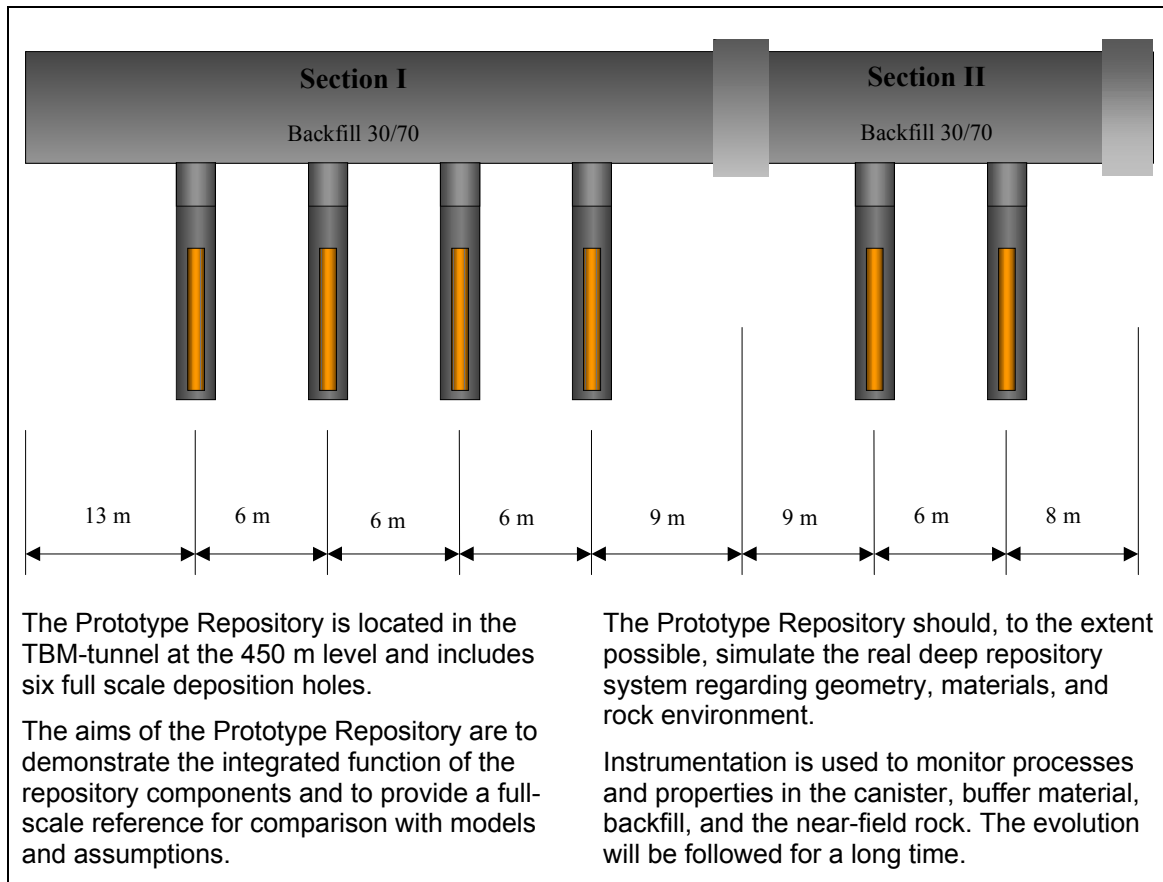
Section I

Backfill 30/70

Section II

Backfill 30/70

13 m

6 m

6 m

6 m

9 m

9 m

6 m

8 m

The Prototype Repository is located in the TBM-tunnel at the 450 m level and includes six full scale deposition holes.

The aims of the Prototype Repository are to demonstrate the integrated function of the repository components and to provide a full-scale reference for comparison with models and assumptions.

The Prototype Repository should, to the extent possible, simulate the real deep repository system regarding geometry, materials, and rock environment.

Instrumentation is used to monitor processes and properties in the canister, buffer material, backfill, and the near-field rock. The evolution will be followed for a long time.